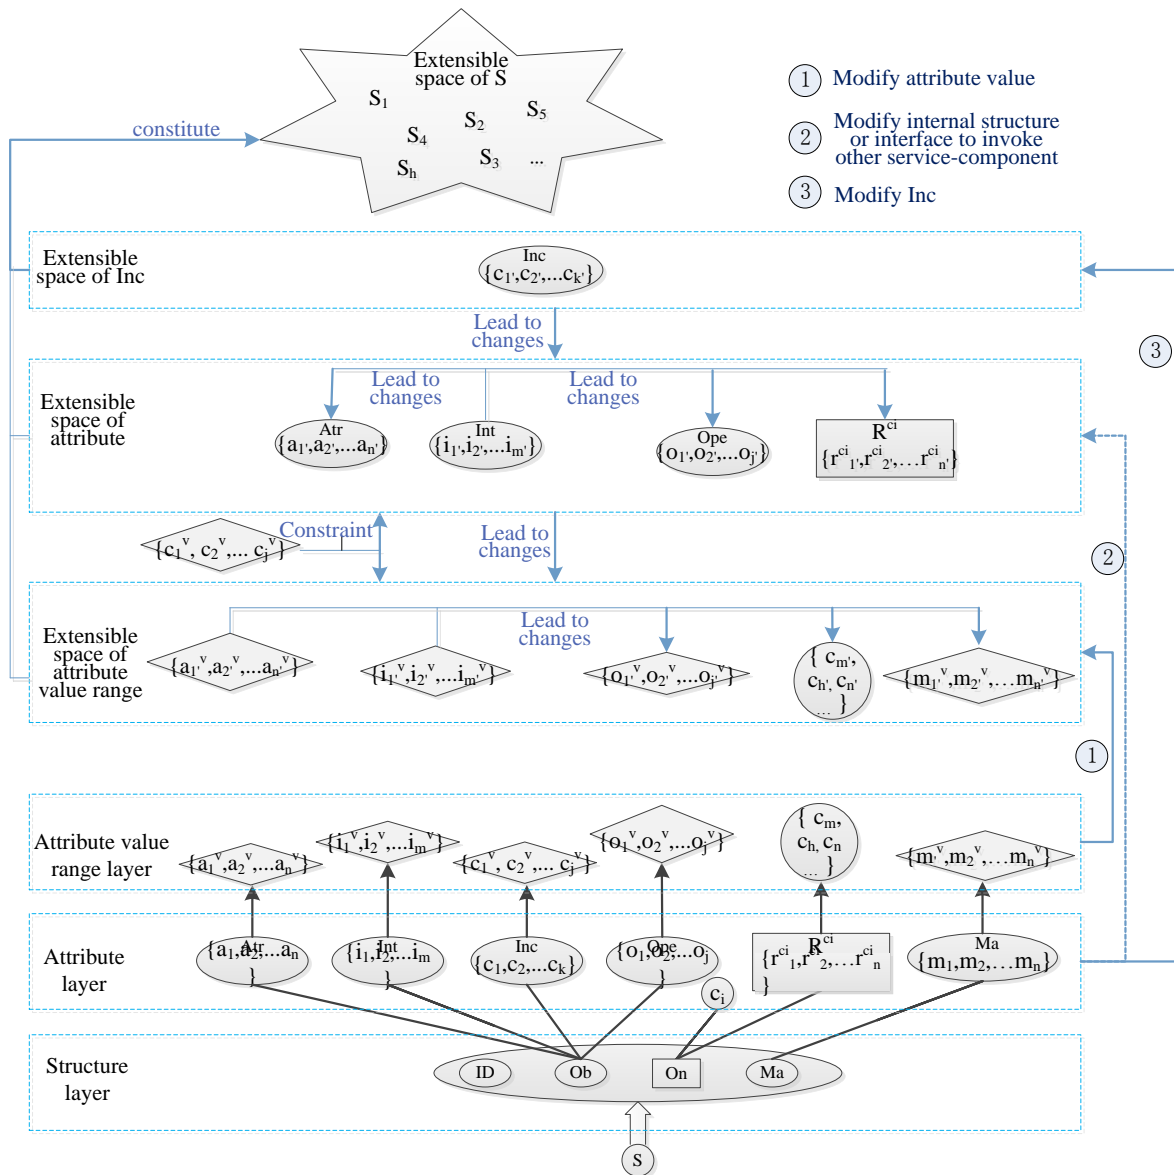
Extensible space of S
$S_1$ $S_2$ $S_5$ $S_4$ $S_3$ $S_h$ ...

constitute

① Modify attribute value
② Modify internal structure or interface to invoke other service-component
③ Modify Inc

Extensible space of Inc
Inc
$\{c_{1'},c_{2'},...c_{k'}\}$

Lead to changes

③

Extensible space of attribute
Lead to changes
Lead to changes
Atr
$\{a_{1'},a_{2'},...a_{n'}\}$
Int
$\{i_{1'},i_{2'},...i_{m'}\}$
Ope
$\{o_{1'},o_{2'},...o_{j'}\}$
$R^{ci}$
$\{r^{ci}_{1'},r^{ci}_{2'},...r^{ci}_{n'}\}$

$\{c_1^v, c_2^v,... c_j^v\}$
Constraint
Lead to changes

②

Extensible space of attribute value range
Lead to changes
$\{a_{1'}^v,a_{2'}^v,...a_{n'}^v\}$
$\{i_{1'}^v,i_{2'}^v,...i_{m'}^v\}$
$\{o_{1'}^v,o_{2'}^v,...o_{j'}^v\}$
$\{c_{m'}, c_{h'}, c_{n'} ...\}$
$\{m_{1'}^v,m_{2'}^v,...m_{n'}^v\}$

①

Attribute value range layer
$\{a_1^v,a_2^v,...a_n^v\}$
$\{i_1^v,i_2^v,...i_m^v\}$
$\{c_1^v, c_2^v,... c_j^v\}$
$\{o_1^v,o_2^v,...o_j^v\}$
$\{c_m, c_h, c_n ...\}$
$\{m_1^v,m_2^v,...m_n^v\}$

Attribute layer
Atr
$\{a_1,a_2,...a_n\}$
Int
$\{i_1,i_2,...i_m\}$
Inc
$\{c_1,c_2,...c_k\}$
Ope
$\{o_1,o_2,...o_j\}$
$R^{ci}$
$\{r^{ci}_1,r^{ci}_2,...r^{ci}_n\}$
Ma
$\{m_1,m_2,...m_n\}$
$c_i$

Structure layer
ID Ob On Ma
S